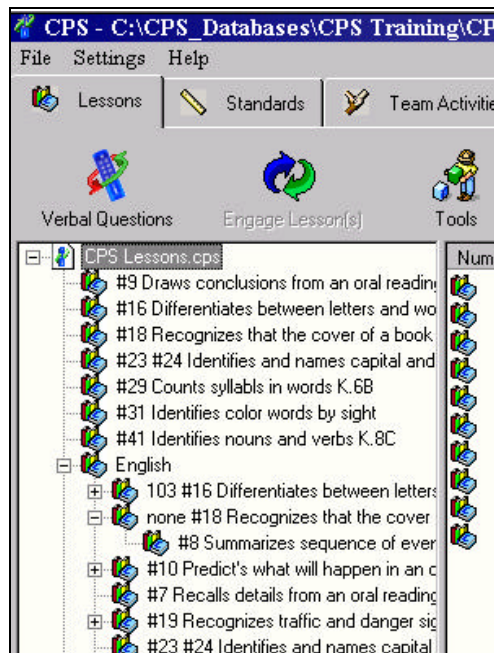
CPS - C:\CPS_Databases\CPS Training\CP

File Settings Help

Lessons | Standards | Team Activiti

Verbal Questions | Engage Lesson(s) | Tools

CPS Lessons.cps
#9 Draws conclusions from an oral readin
#16 Differentiates between letters and wo
#18 Recognizes that the cover of a book
#23 #24 Identifies and names capital and
#29 Counts syllabls in words K.6B
#31 Identifies color words by sight
#41 Identifies nouns and verbs K.8C
English
103 #16 Differentiates between letters
none #18 Recognizes that the cover
#8 Summarizes sequence of ever
#10 Predict's what will happen in an c
#7 Recalls details from an oral reading
#19 Recognizes traffic and danger sig
#23 #24 Identifies and names capital

Num